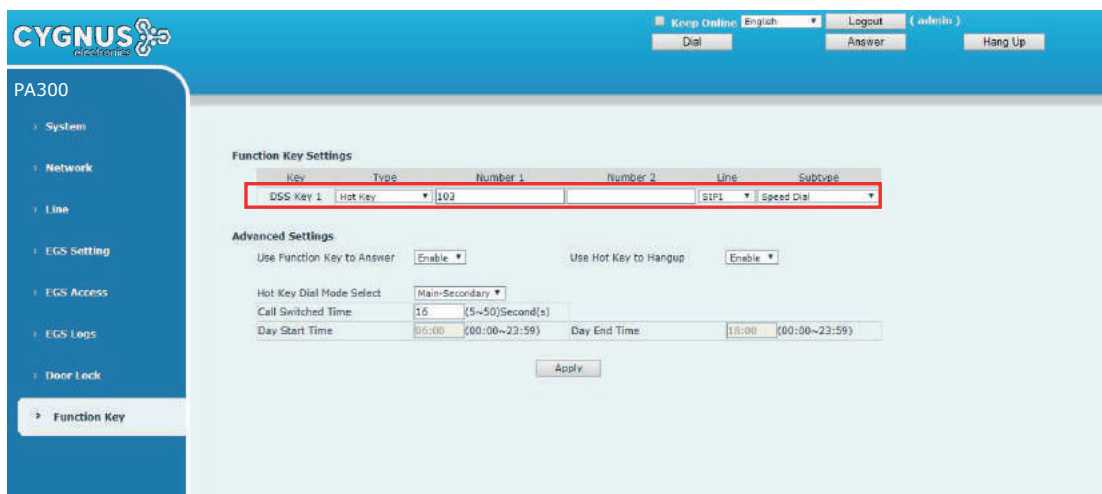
CYGNUS electronics

Keep Online English Logout ( admin )
Dial Answer Hang Up

PA300

System
Network
Line
EGS Setting
EGS Access
EGS Logs
Door Lock
Function Key

Function Key Settings

| Key | Type | Number 1 | Number 2 | Line | Subtype |
|---|---|---|---|---|---|
| DSS Key 1 | Hot Key | 103 | | SIP1 | Speed Dial |

Advanced Settings

Use Function Key to Answer Enable
Use Hot Key to Hangup Enable

Hot Key Dial Mode Select Main-Secondary
Call Switched Time 16 (5~50)Second(s)
Day Start Time 06:00 (00:00~23:59) Day End Time 18:00 (00:00~23:59)

Apply